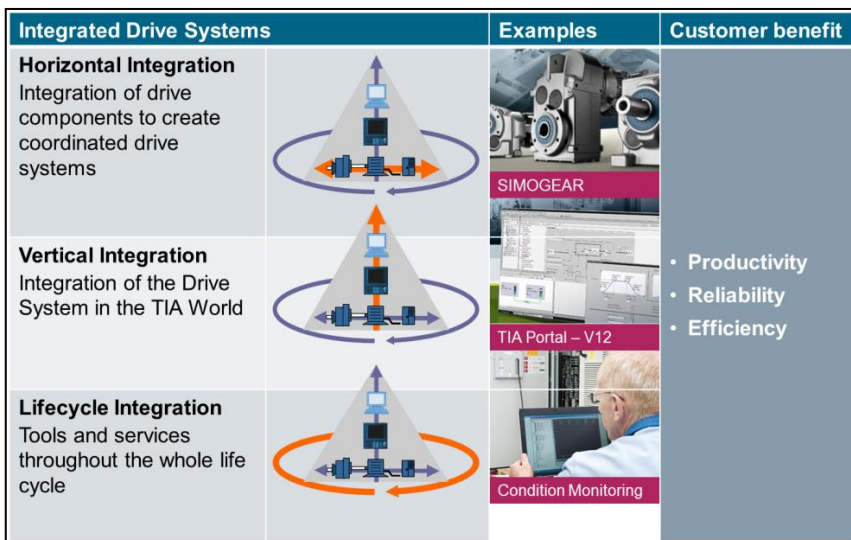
| Integrated Drive Systems | Examples | Customer benefit |
|---|---|---|
| **Horizontal Integration** Integration of drive components to create coordinated drive systems | SIMOGEAR | • Productivity • Reliability • Efficiency |
| **Vertical Integration** Integration of the Drive System in the TIA World | TIA Portal – V12 | |
| **Lifecycle Integration** Tools and services throughout the whole life cycle | Condition Monitoring | |